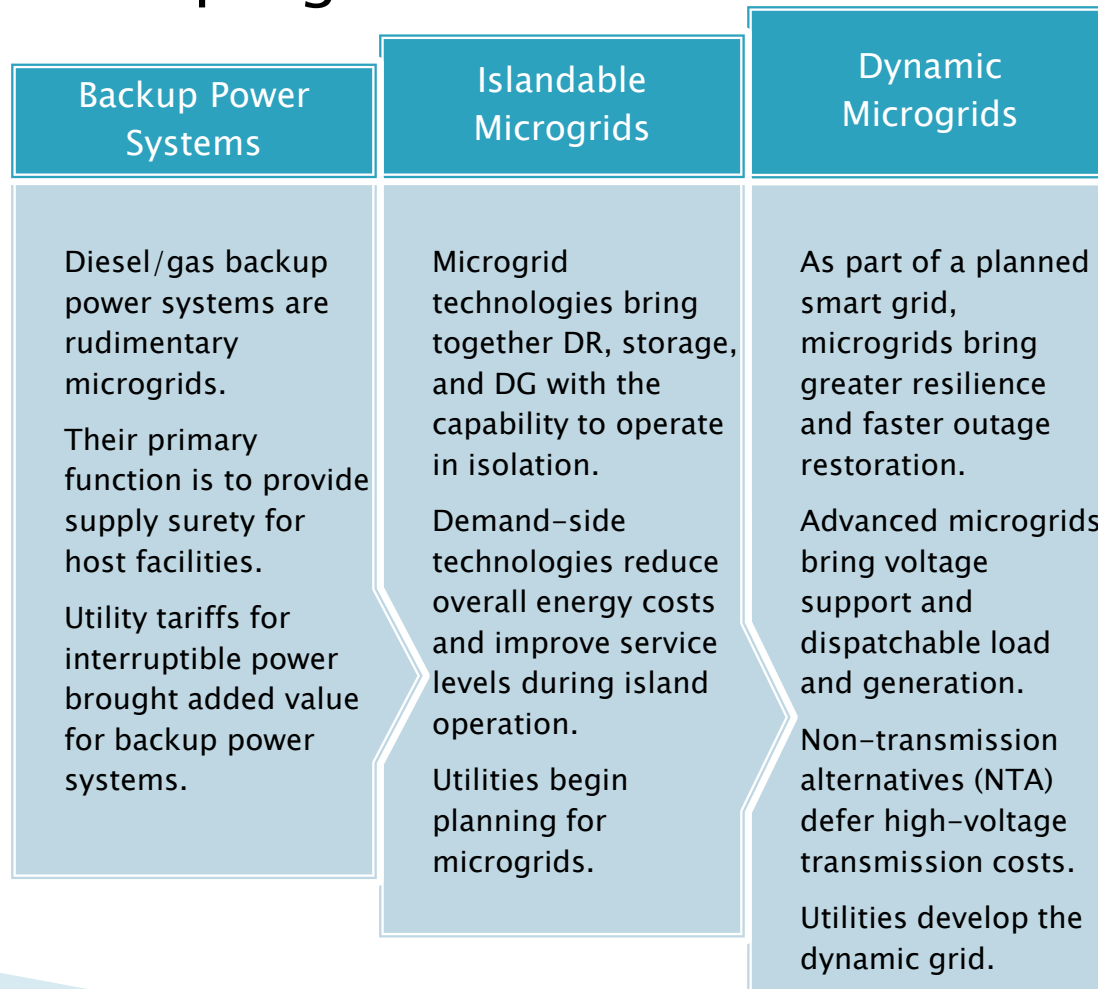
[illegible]

Backup Power Systems

Diesel/gas backup power systems are rudimentary microgrids.

Their primary function is to provide supply surety for host facilities.

Utility tariffs for interruptible power brought added value for backup power systems.

Islandable Microgrids

Microgrid technologies bring together DR, storage, and DG with the capability to operate in isolation.

Demand-side technologies reduce overall energy costs and improve service levels during island operation.

Utilities begin planning for microgrids.

Dynamic Microgrids

As part of a planned smart grid, microgrids bring greater resilience and faster outage restoration.

Advanced microgrids bring voltage support and dispatchable load and generation.

Non-transmission alternatives (NTA) defer high-voltage transmission costs.

Utilities develop the dynamic grid.